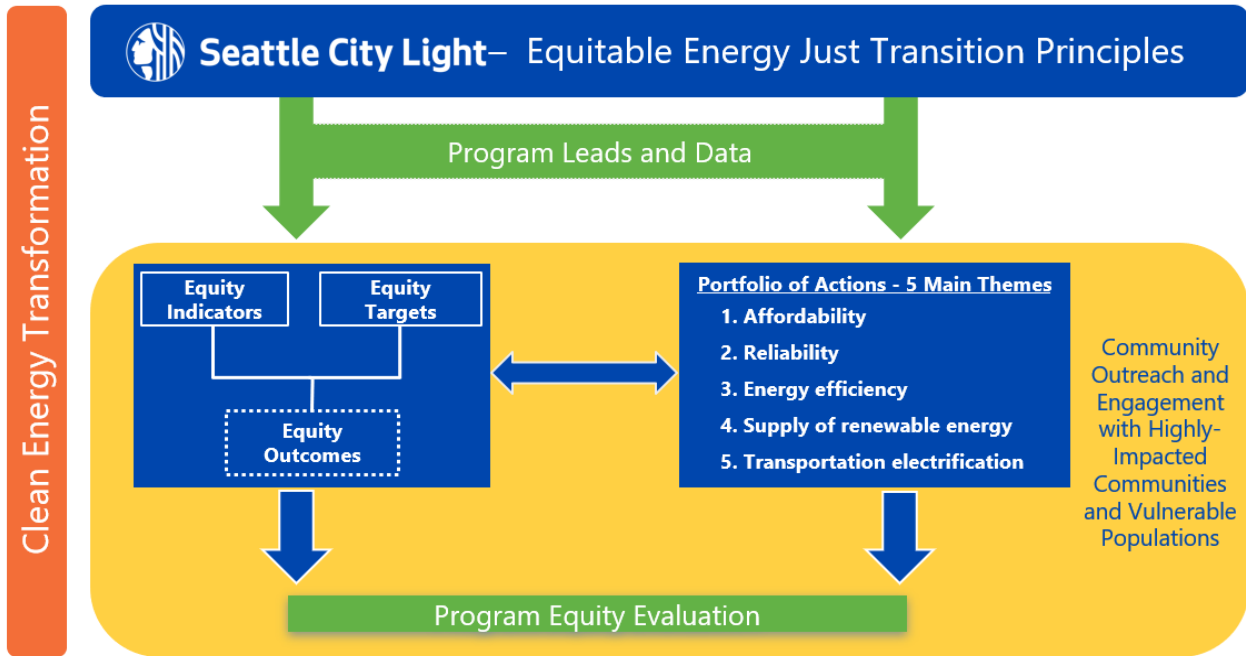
Clean Energy Transformation

Seattle City Light– Equitable Energy Just Transition Principles

Program Leads and Data

Equity Indicators

Equity Targets

Equity Outcomes

Portfolio of Actions - 5 Main Themes
1. Affordability
2. Reliability
3. Energy efficiency
4. Supply of renewable energy
5. Transportation electrification

Community Outreach and Engagement with Highly-Impacted Communities and Vulnerable Populations

Program Equity Evaluation